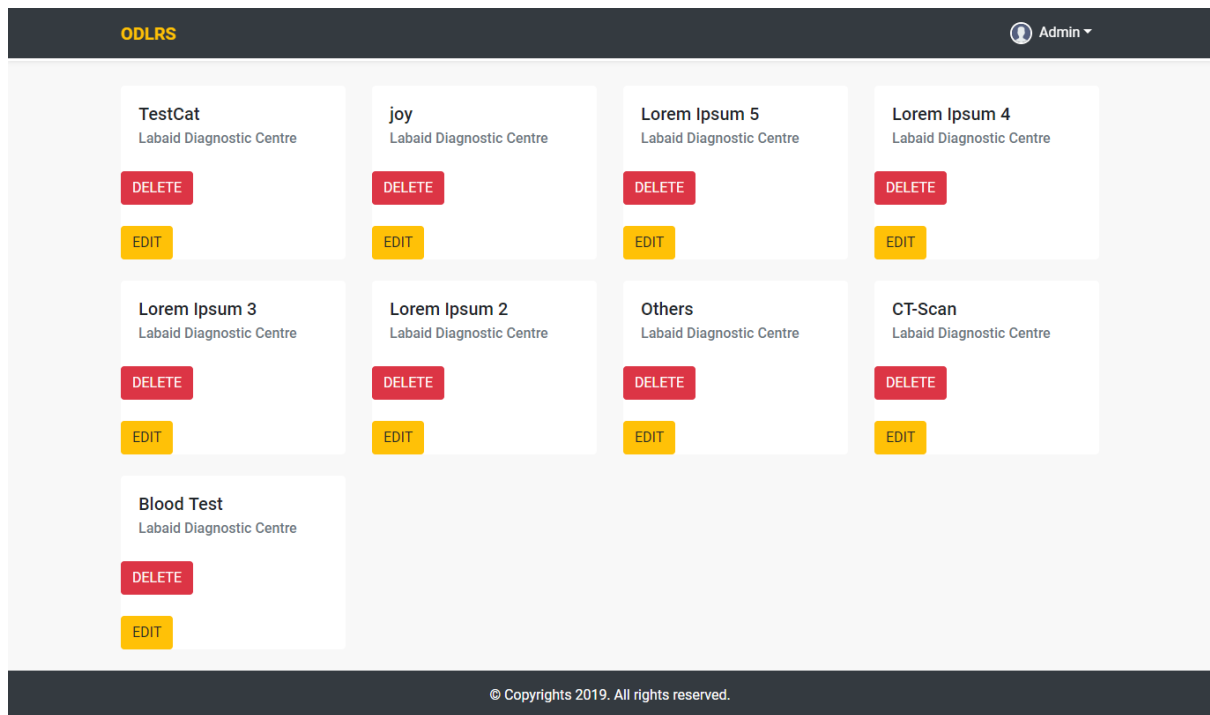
ODLRS

Admin

TestCat
Labaid Diagnostic Centre
DELETE
EDIT

joy
Labaid Diagnostic Centre
DELETE
EDIT

Lorem Ipsum 5
Labaid Diagnostic Centre
DELETE
EDIT

Lorem Ipsum 4
Labaid Diagnostic Centre
DELETE
EDIT

Lorem Ipsum 3
Labaid Diagnostic Centre
DELETE
EDIT

Lorem Ipsum 2
Labaid Diagnostic Centre
DELETE
EDIT

Others
Labaid Diagnostic Centre
DELETE
EDIT

CT-Scan
Labaid Diagnostic Centre
DELETE
EDIT

Blood Test
Labaid Diagnostic Centre
DELETE
EDIT

© Copyrights 2019. All rights reserved.